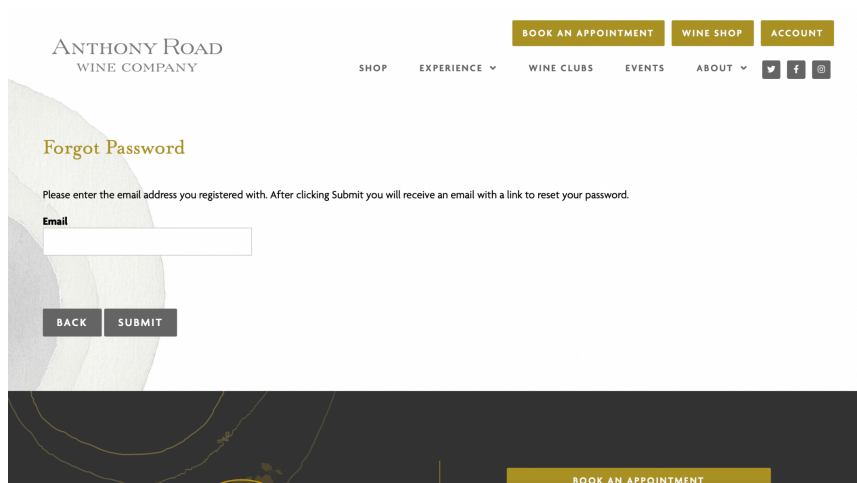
BOOK AN APPOINTMENT WINE SHOP ACCOUNT

ANTHONY ROAD
WINE COMPANY

SHOP EXPERIENCE ˅ WINE CLUBS EVENTS ABOUT ˅

Forgot Password

Please enter the email address you registered with. After clicking Submit you will receive an email with a link to reset your password.

Email

BACK SUBMIT

BOOK AN APPOINTMENT